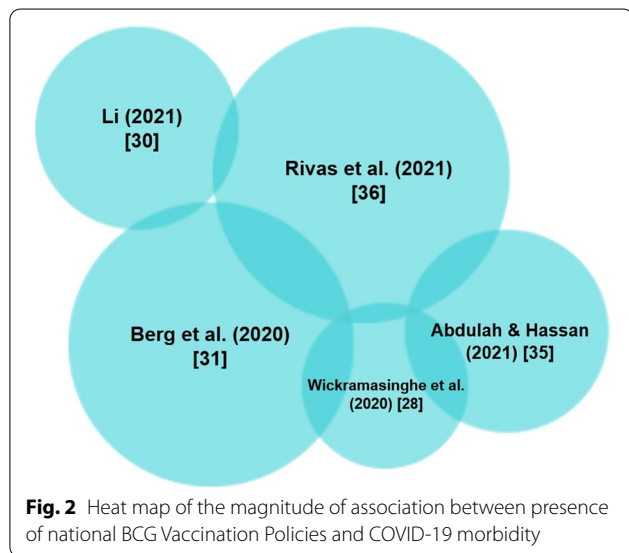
Li (2021) [30]

Rivas et al. (2021) [36]

Berg et al. (2020) [31]

Abdulah & Hassan (2021) [35]

Wickramasinghe et al. (2020) [28]

**Fig. 2** Heat map of the magnitude of association between presence of national BCG Vaccination Policies and COVID-19 morbidity